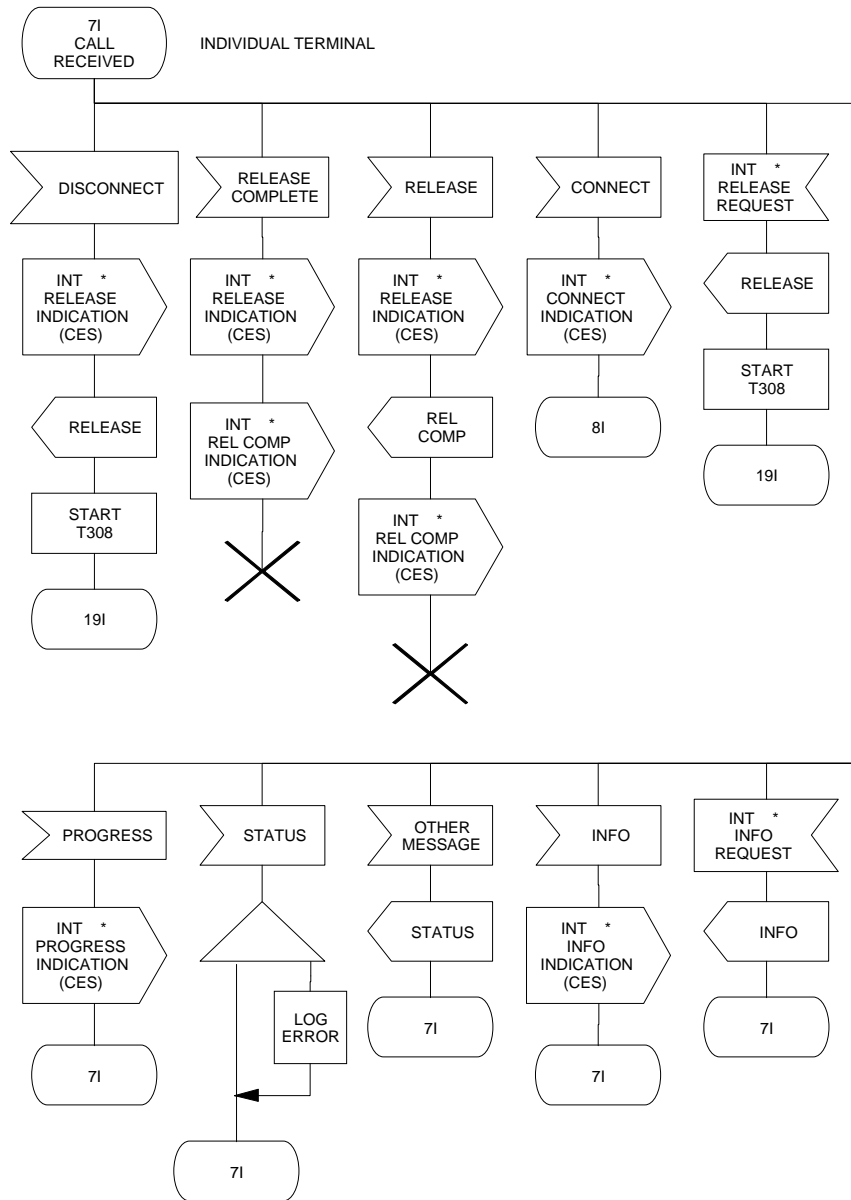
7I
CALL
RECEIVED

INDIVIDUAL TERMINAL

DISCONNECT

INT *
RELEASE
INDICATION
(CES)

RELEASE

START
T308

19I

RELEASE
COMPLETE

INT *
RELEASE
INDICATION
(CES)

INT *
REL COMP
INDICATION
(CES)

RELEASE

INT *
RELEASE
INDICATION
(CES)

REL
COMP

INT *
REL COMP
INDICATION
(CES)

CONNECT

INT *
CONNECT
INDICATION
(CES)

8I

INT *
RELEASE
REQUEST

RELEASE

START
T308

19I

PROGRESS

INT *
PROGRESS
INDICATION
(CES)

7I

STATUS

LOG
ERROR

7I

OTHER
MESSAGE

STATUS

7I

INFO

INT *
INFO
INDICATION
(CES)

7I

INT *
INFO
REQUEST

INFO

7I